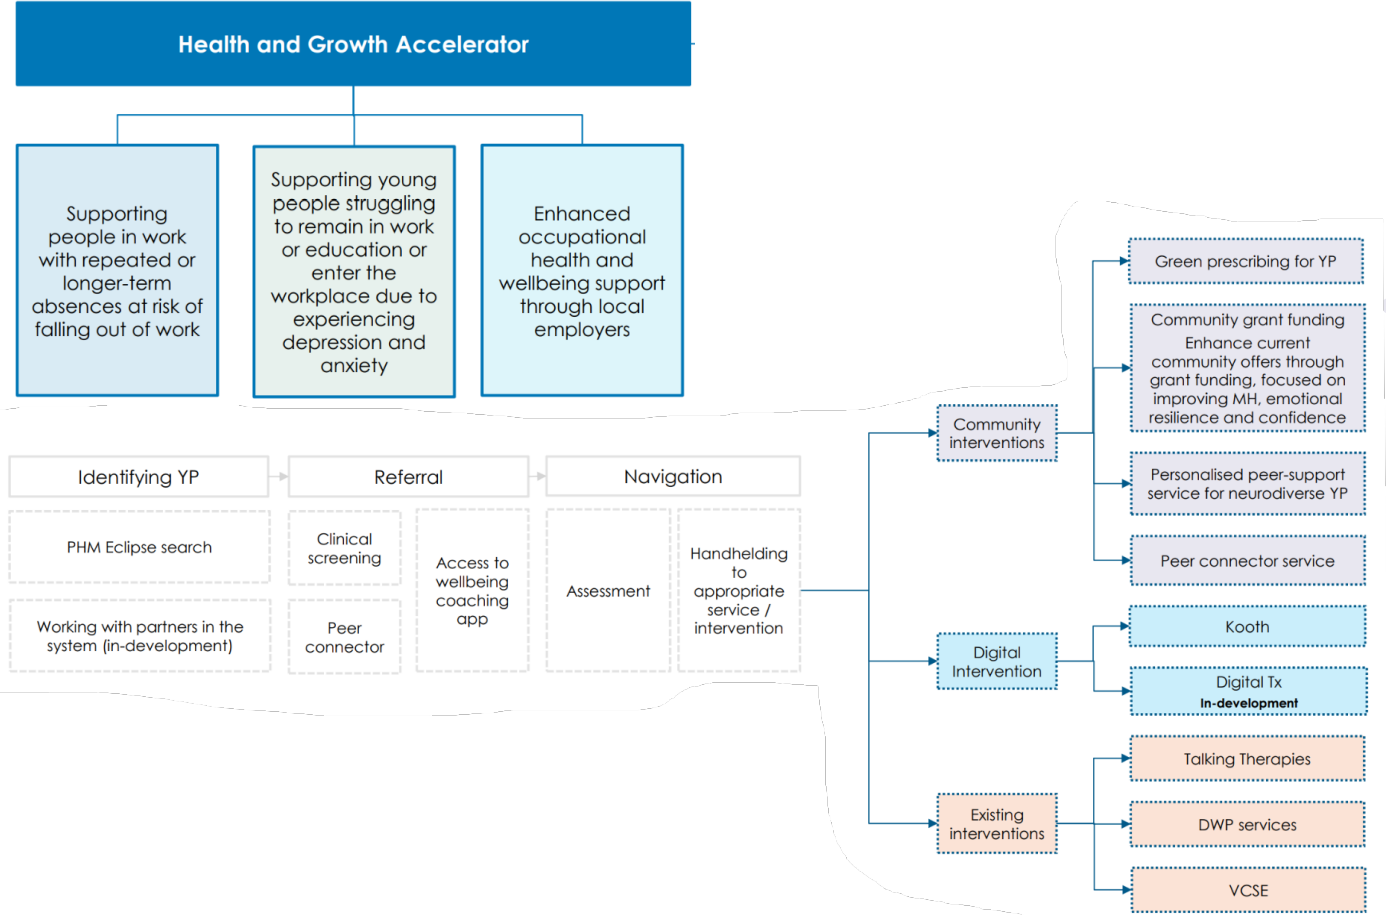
Health and Growth Accelerator

Supporting people in work with repeated or longer-term absences at risk of falling out of work

Supporting young people struggling to remain in work or education or enter the workplace due to experiencing depression and anxiety

Enhanced occupational health and wellbeing support through local employers

Identifying YP

Referral

Navigation

PHM Eclipse search

Working with partners in the system (in-development)

Clinical screening

Peer connector

Access to wellbeing coaching app

Assessment

Handholding to appropriate service / intervention

Community interventions

Green prescribing for YP

Community grant funding
Enhance current community offers through grant funding, focused on improving MH, emotional resilience and confidence

Personalised peer-support service for neurodiverse YP

Peer connector service

Digital Intervention

Kooth

Digital Tx
In-development

Existing interventions

Talking Therapies

DWP services

VCSE